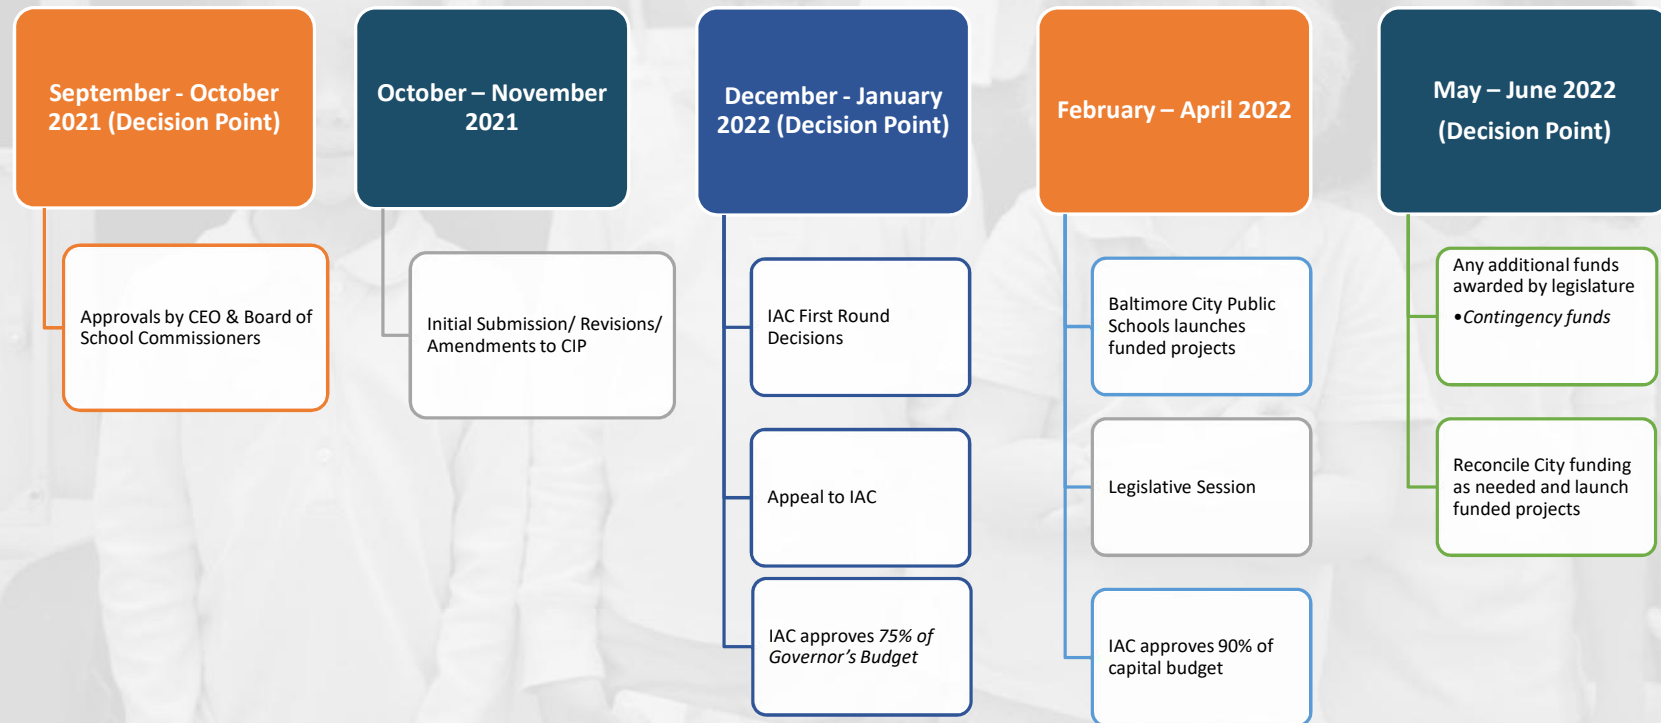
September - October 2021 (Decision Point)

Approvals by CEO & Board of School Commissioners

October – November 2021

Initial Submission/ Revisions/ Amendments to CIP

December - January 2022 (Decision Point)

IAC First Round Decisions

Appeal to IAC

IAC approves *75% of Governor's Budget*

February – April 2022

Baltimore City Public Schools launches funded projects

Legislative Session

IAC approves 90% of capital budget

May – June 2022 (Decision Point)

Any additional funds awarded by legislature
•*Contingency funds*

Reconcile City funding as needed and launch funded projects